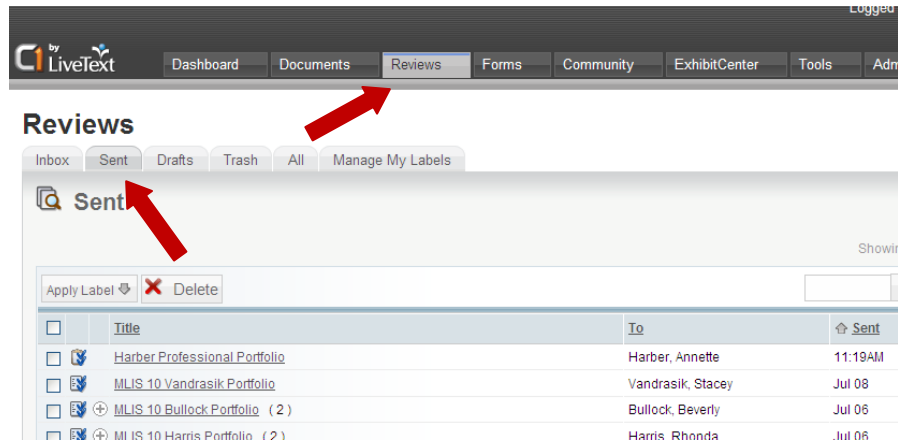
Logged

C1 by LiveText

Dashboard | Documents | Reviews | Forms | Community | ExhibitCenter | Tools | Adm

Reviews

Inbox | Sent | Drafts | Trash | All | Manage My Labels

Sent

Showi

Apply Label | Delete

| | Title | To | Sent |
|---|---|---|---|
| | Harber Professional Portfolio | Harber, Annette | 11:19AM |
| | MLIS 10 Vandrasik Portfolio | Vandrasik, Stacey | Jul 08 |
| | MLIS 10 Bullock Portfolio (2) | Bullock, Beverly | Jul 06 |
| | MLIS 10 Harris Portfolio (2) | Harris, Rhonda | Jul 06 |